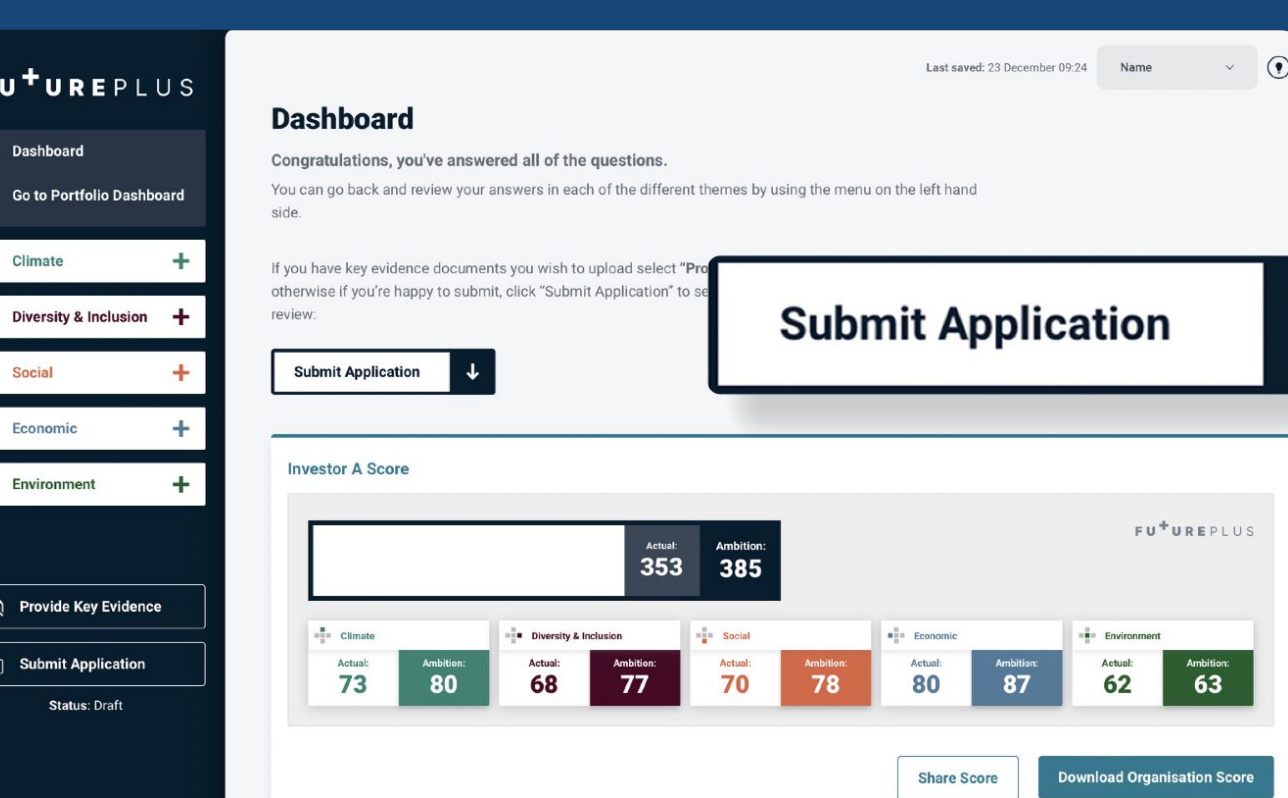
U⁺UREPLUS

Dashboard

Go to Portfolio Dashboard

Climate +

Diversity & Inclusion +

Social +

Economic +

Environment +

Provide Key Evidence

Submit Application

Status: Draft

Last saved: 23 December 09:24

Name

Dashboard

Congratulations, you've answered all of the questions.

You can go back and review your answers in each of the different themes by using the menu on the left hand side.

If you have key evidence documents you wish to upload select "Pro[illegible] otherwise if you're happy to submit, click "Submit Application" to se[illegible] review:

Submit Application

Submit Application

Investor A Score

FU⁺UREPLUS

Actual: 353

Ambition: 385

| Climate | | Diversity & Inclusion | | Social | | Economic | | Environment | |
|---|---|---|---|---|---|---|---|---|---|
| Actual: 73 | Ambition: 80 | Actual: 68 | Ambition: 77 | Actual: 70 | Ambition: 78 | Actual: 80 | Ambition: 87 | Actual: 62 | Ambition: 63 |

Share Score

Download Organisation Score